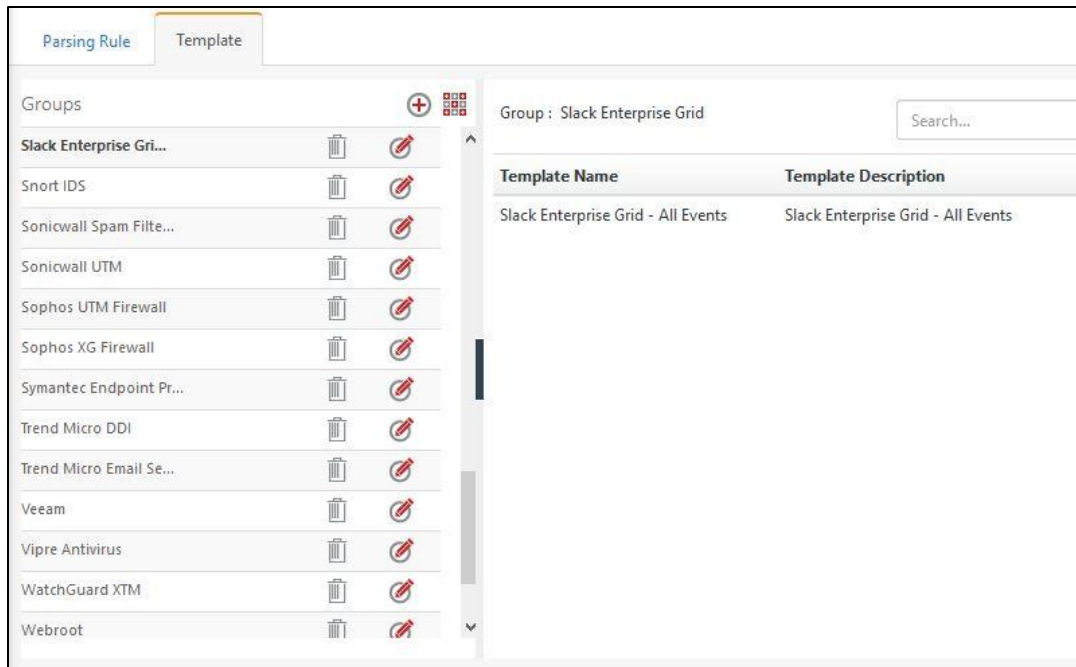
Parsing Rule Template

Groups

Slack Enterprise Gri...
Snort IDS
Sonicwall Spam Filte...
Sonicwall UTM
Sophos UTM Firewall
Sophos XG Firewall
Symantec Endpoint Pr...
Trend Micro DDI
Trend Micro Email Se...
Veeam
Vipre Antivirus
WatchGuard XTM
Webroot

Group : Slack Enterprise Grid

Search...

| Template Name | Template Description |
|---|---|
| Slack Enterprise Grid - All Events | Slack Enterprise Grid - All Events |